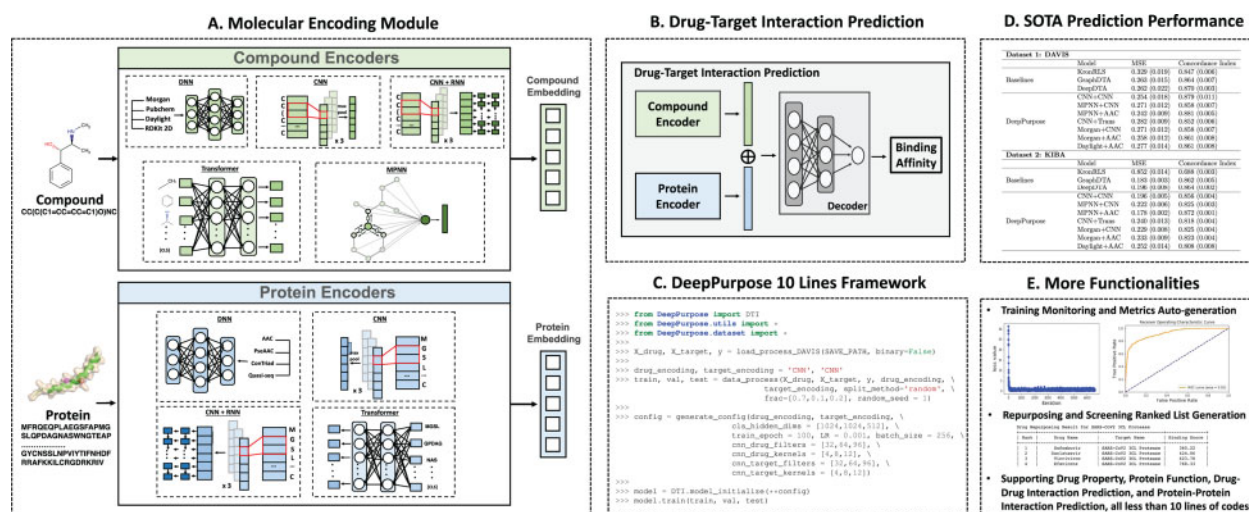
A. Molecular Encoding Module

Compound Encoders

DNN

Morgan
Pubchem
Daylight
RDKit 2D

CNN

x 3

CNN + RNN

x 3

Transformer

MPNN

Compound Embedding

Compound
CC(C(C1=CC=CC=C1)O)NC

Protein Encoders

DNN

AAC
PseAAC
ConTriad
Quasi-seq

CNN

M
G
S
L
C

RNN

x 3

Transformer

Protein Embedding

Protein
MFRQEQPLAEGSFAPMG
SLGPDAGNASWNGTEAP
..................
GYCNSSLNPVIYTIFNHDF
RRAFKKILCRGDRKRIV

B. Drug-Target Interaction Prediction

Drug-Target Interaction Prediction

Compound Encoder

Protein Encoder

$\oplus$

Decoder

Binding Affinity

D. SOTA Prediction Performance

Dataset 1: DAVIS

| | Model | MSE | Concordance Index |
|---|---|---|---|
| Baselines | KronRLS | 0.329 (0.019) | 0.847 (0.006) |
| | GraphDTA | 0.263 (0.015) | 0.864 (0.007) |
| | DeepDTA | 0.262 (0.022) | 0.870 (0.003) |
| DeepPurpose | CNN+CNN | 0.254 (0.018) | 0.879 (0.011) |
| | MPNN+CNN | 0.271 (0.012) | 0.858 (0.007) |
| | MPNN+AAC | 0.242 (0.009) | 0.881 (0.005) |
| | CNN+Trans | 0.262 (0.008) | 0.852 (0.006) |
| | Morgan+CNN | 0.271 (0.012) | 0.858 (0.007) |
| | Morgan+AAC | 0.258 (0.012) | 0.861 (0.008) |
| | Daylight+AAC | 0.277 (0.014) | 0.862 (0.008) |

Dataset 2: KIBA

| | Model | MSE | Concordance Index |
|---|---|---|---|
| Baselines | KronRLS | 0.852 (0.014) | 0.688 (0.003) |
| | GraphDTA | 0.183 (0.003) | 0.862 (0.005) |
| | DeepDTA | 0.196 (0.008) | 0.864 (0.002) |
| DeepPurpose | CNN+CNN | 0.196 (0.005) | 0.856 (0.004) |
| | MPNN+CNN | 0.222 (0.006) | 0.825 (0.003) |
| | MPNN+AAC | 0.178 (0.002) | 0.872 (0.001) |
| | CNN+Trans | 0.240 (0.013) | 0.818 (0.004) |
| | Morgan+CNN | 0.220 (0.008) | 0.825 (0.004) |
| | Morgan+AAC | 0.233 (0.009) | 0.823 (0.004) |
| | Daylight+AAC | 0.252 (0.014) | 0.808 (0.008) |

C. DeepPurpose 10 Lines Framework

>>> from DeepPurpose import DTI
>>> from DeepPurpose.utils import *
>>> from DeepPurpose.dataset import *
>>>
>>> X_drug, X_target, y = load_process_DAVIS(SAVE_PATH, binary=False)
>>>
>>> drug_encoding, target_encoding = 'CNN', 'CNN'
>>> train, val, test = data_process(X_drug, X_target, y, drug_encoding, \
target_encoding, split_method='random', \
frac=[0.7,0.1,0.2], random_seed = 1)
>>>
>>> config = generate_config(drug_encoding, target_encoding, \
cls_hidden_dims = [1024,1024,512], \
train_epoch = 100, LR = 0.001, batch_size = 256, \
cnn_drug_filters = [32,64,96], \
cnn_drug_kernels = [4,8,12], \
cnn_target_filters = [32,64,96], \
cnn_target_kernels = [4,8,12])
>>>
>>> model = DTI.model_initialize(**config)
>>> model.train(train, val, test)

E. More Functionalities

• Training Monitoring and Metrics Auto-generation

Receiver Operating Characteristic Curve

• Repurposing and Screening Ranked List Generation

• Supporting Drug Property, Protein Function, Drug-Drug Interaction Prediction, and Protein-Protein Interaction Prediction, all less than 10 lines of codes